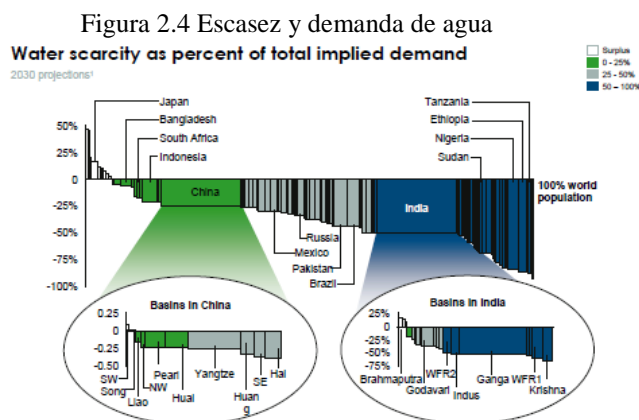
Figura 2.4 Escasez y demanda de agua

Water scarcity as percent of total implied demand

2030 projections¹

Surplus
0 - 25%
25 - 50%
50 — 100%

Japan
Bangladesh
South Africa
Indonesia
China
Russia
Mexico
Pakistan
Brazil
India
Tanzania
Ethiopia
Nigeria
Sudan
100% world population

50%
25%
0
-25%
-50%
-75%
-100%

Basins in China
0.25
0
-0.25
-0.50
-0.75
SW
Song
Liao
NW
Pearl
Huai
Yangtze
Huang
SE
Hai

Basins in India
25%
0%
-25%
-50%
-75%
Brahmaputra
Godavari
WFR2
Indus
Ganga
WFR1
Krishna